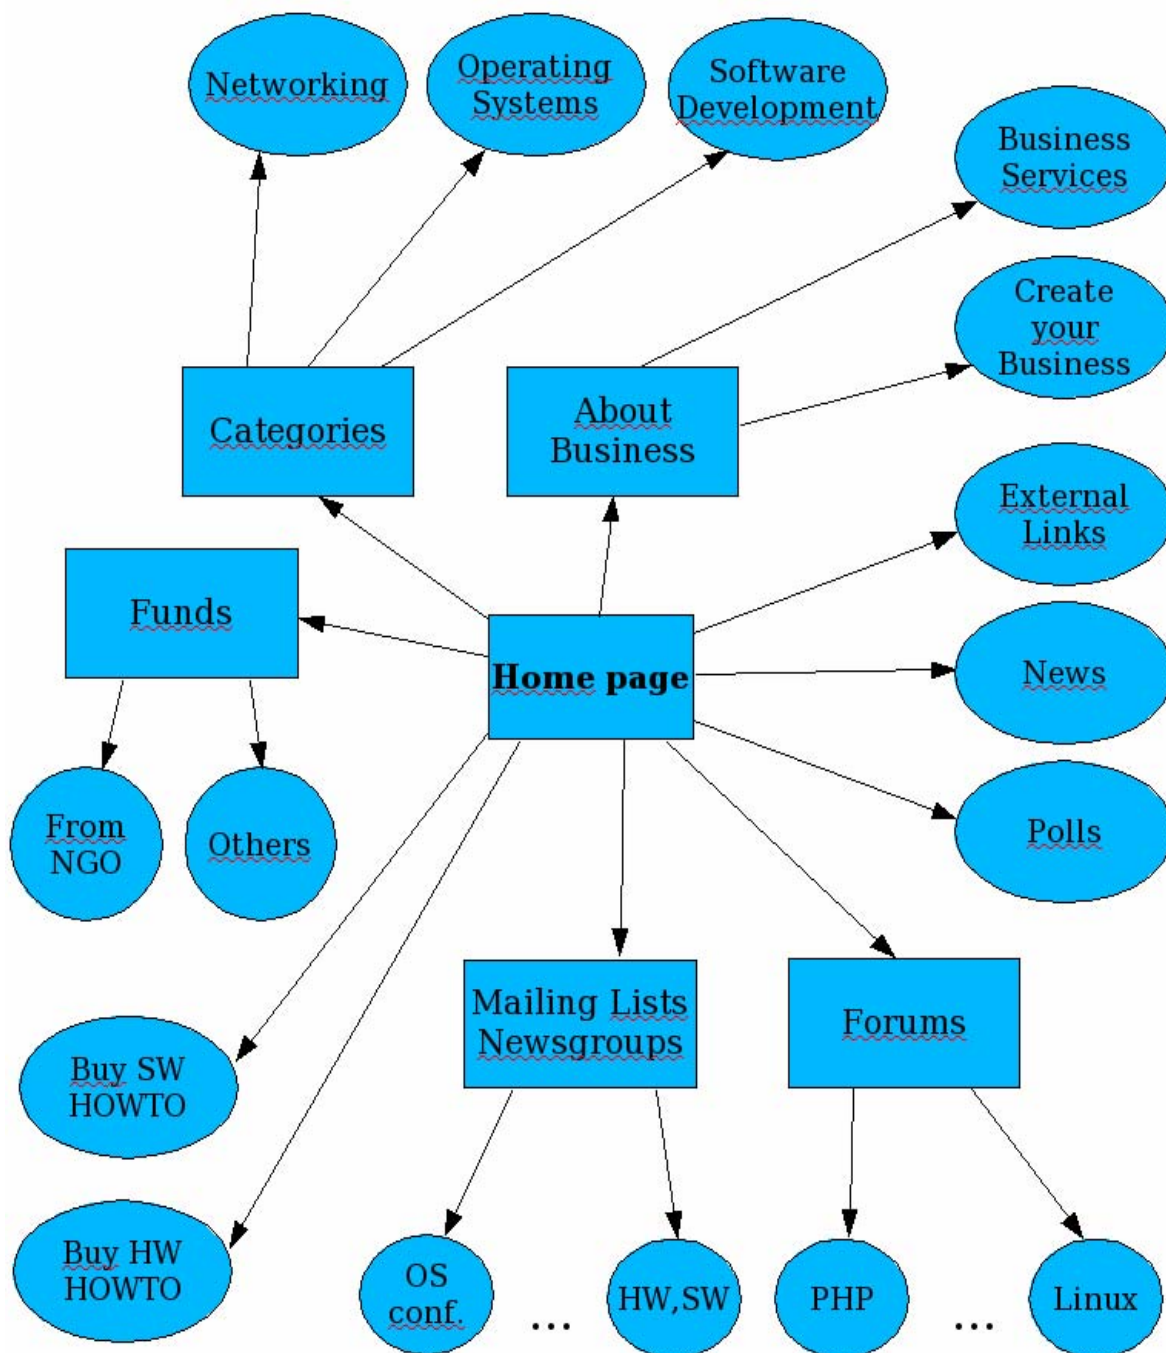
Networking

Operating Systems

Software Development

Business Services

Create your Business

Categories

About Business

External Links

Funds

Home page

News

From NGO

Others

Polls

Mailing Lists Newsgroups

Forums

Buy SW HOWTO

Buy HW HOWTO

OS conf.

...

HW,SW

PHP

...

Linux